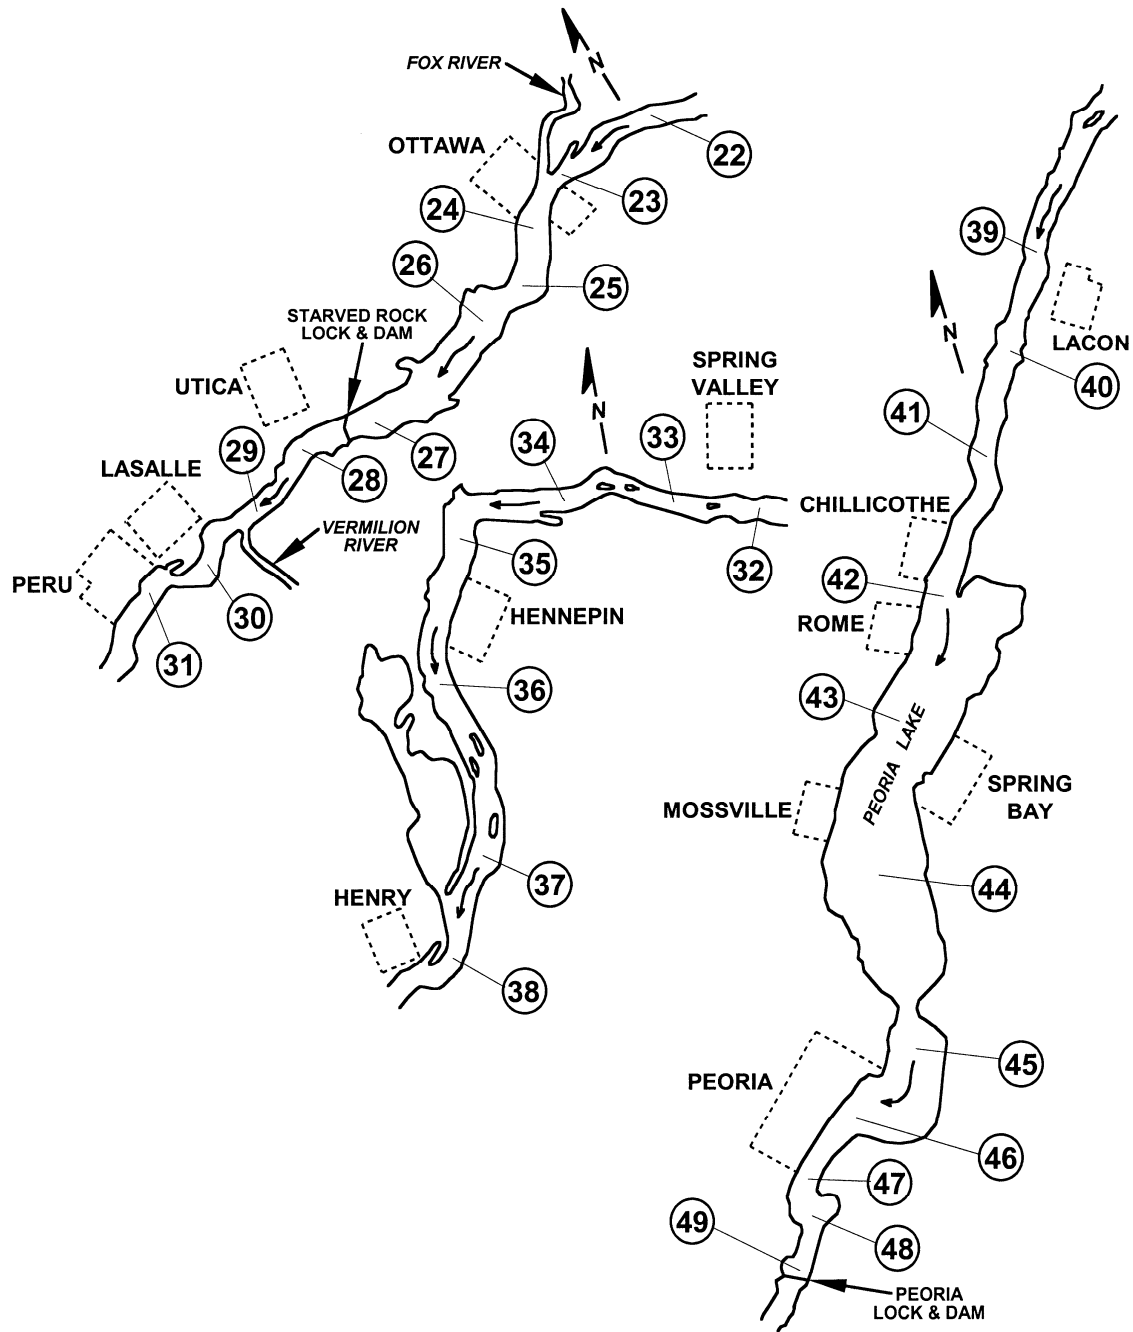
FOX RIVER
N
22
OTTAWA
23
24
26
25
STARVED ROCK LOCK & DAM
UTICA
27
28
29
LASALLE
VERMILION RIVER
PERU
30
31
N
SPRING VALLEY
34
33
32
CHILLICOTHE
35
HENNEPIN
36
37
HENRY
38
39
N
LACON
40
41
42
ROME
43
PEORIA LAKE
SPRING BAY
MOSSVILLE
44
45
PEORIA
46
47
49
48
PEORIA LOCK & DAM